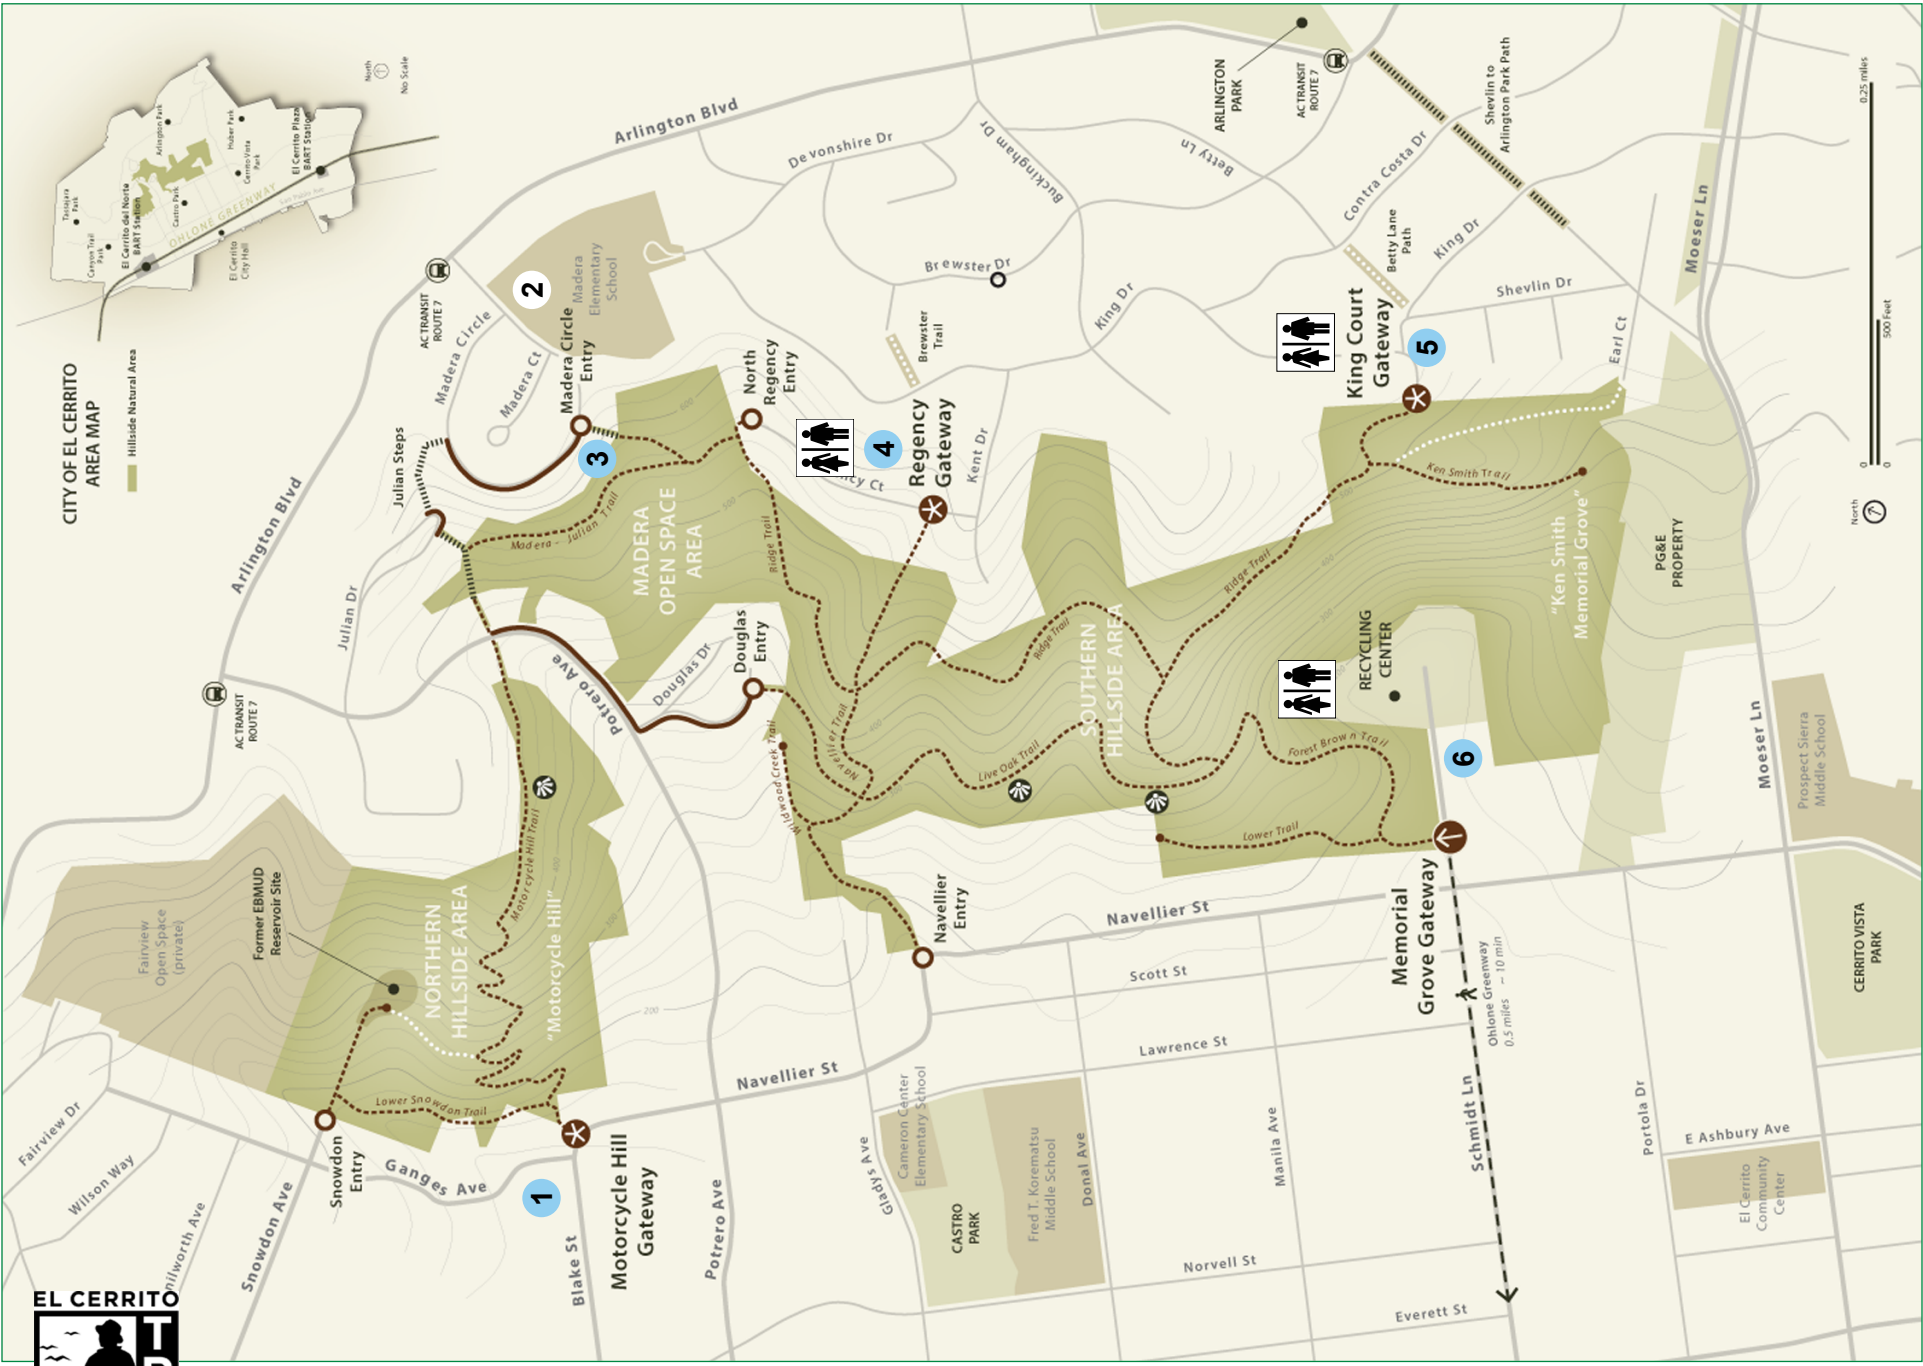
CITY OF EL CERRITO AREA MAP

Hillside Natural Area

North

No Scale

Arlington Park

Tassajara Park

Canyon Trail Park

El Cerrito del Norte BART Station

Castro Park

Huber Park

Cerrito Vista Park

El Cerrito Plaza BART Station

El Cerrito City Hall

OHLONE GREENWAY

Arlington Blvd

Devonshire Dr

Buckingham Dr

Betty Ln

ARLINGTON PARK

AC TRANSIT ROUTE 7

Shevlin to Arlington Park Path

Contra Costa Dr

Betty Lane Path

King Dr

Shevlin Dr

Moeser Ln

0.25 miles

500 Feet

0

0

North

2

Madera Elementary School

AC TRANSIT ROUTE 7

Madera Circle

Madera Ct

Madera Circle Entry

3

North Regency Entry

Brewster Dr

Brewster Trail

4

Regency Gateway

Regency Ct

Kent Dr

King Dr

King Court Gateway

5

Earl Ct

Julian Steps

Madera - Julian Trail

MADERA OPEN SPACE AREA

Ridge Trail

Arlington Blvd

Julian Dr

AC TRANSIT ROUTE 7

Potrero Ave

Douglas Dr

Douglas Entry

Wildwood Creek Trail

Navellier Trail

Live Oak Trail

Ridge Trail

SOUTHERN HILLSIDE AREA

Ridge Trail

Ken Smith Trail

"Ken Smith Memorial Grove"

PG&E PROPERTY

RECYCLING CENTER

Forest Brown Trail

Lower Trail

6

Moeser Ln

Prospect Sierra Middle School

Fairview Open Space (private)

Former EBMUD Reservoir Site

NORTHERN HILLSIDE AREA

Motorcycle Hill Trail

"Motorcycle Hill"

Lower Snowdon Trail

Navellier Entry

Navellier St

Navellier St

Scott St

Lawrence St

Memorial Grove Gateway

Ohlone Greenway 0.5 miles ~ 10 min

CERRITO VISTA PARK

Fairview Dr

Wilson Way

Snowdon Entry

Ganges Ave

1

Blake St

Motorcycle Hill Gateway

Potrero Ave

Kenilworth Ave

Snowdon Ave

Gladys Ave

Cameron Center Elementary School

CASTRO PARK

Fred T. Korematsu Middle School

Donal Ave

Manila Ave

Norvell St

Schmidt Ln

Portola Dr

E Ashbury Ave

El Cerrito Community Center

Everett St

EL CERRITO